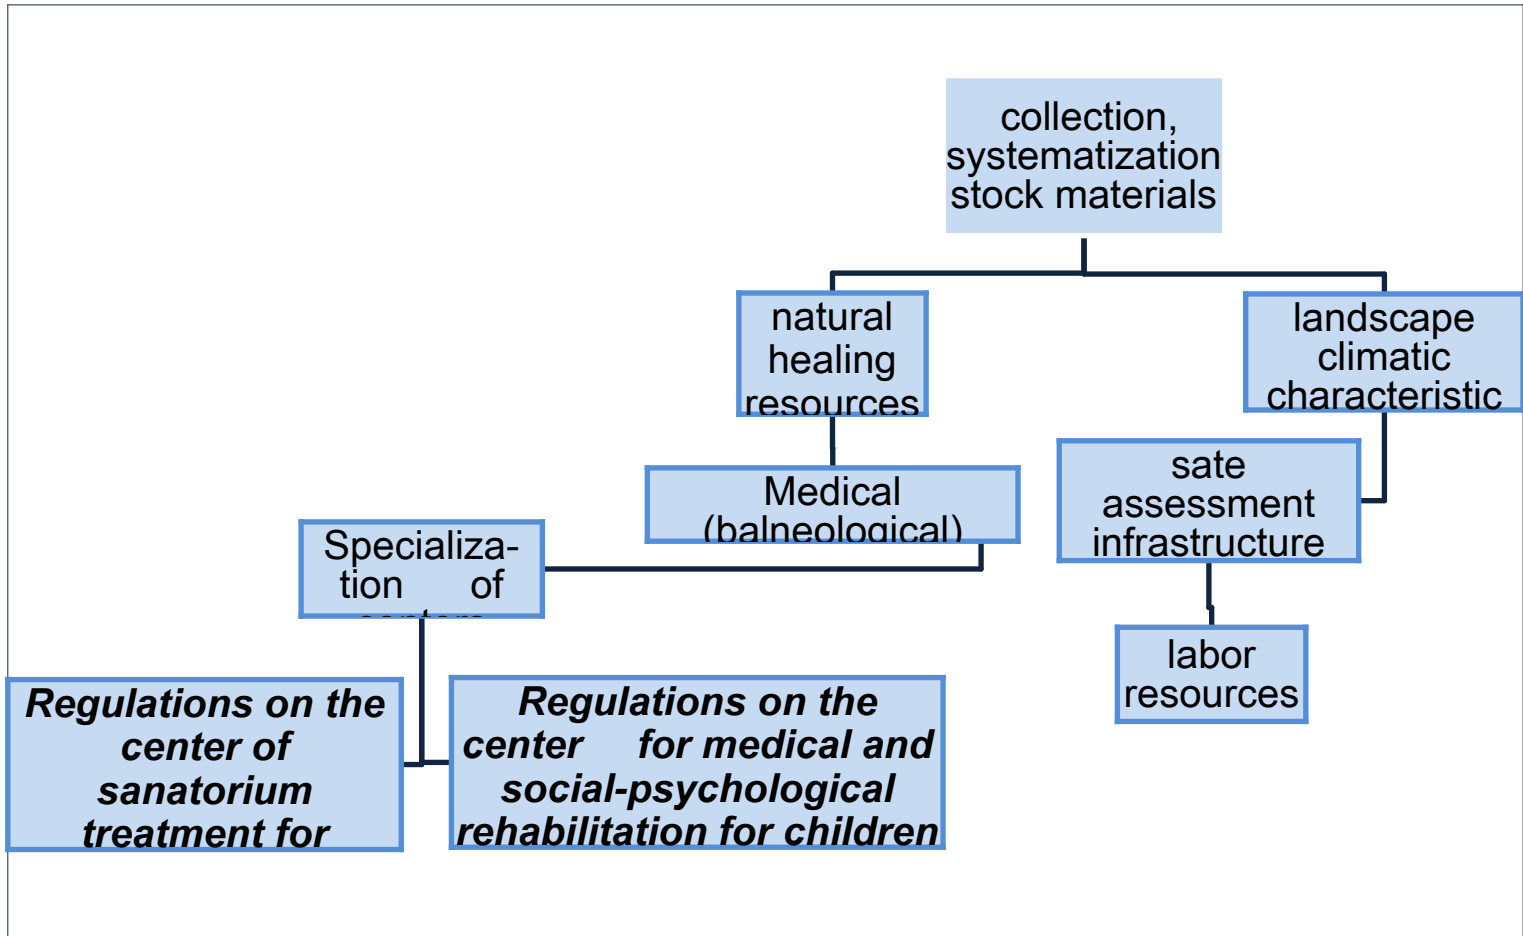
collection, systematization stock materials

natural healing resources

landscape climatic characteristic

Medical (balneological)

sate assessment infrastructure

Specialization of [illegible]

labor resources

**Regulations on the center of sanatorium treatment for**

**Regulations on the center for medical and social-psychological rehabilitation for children**